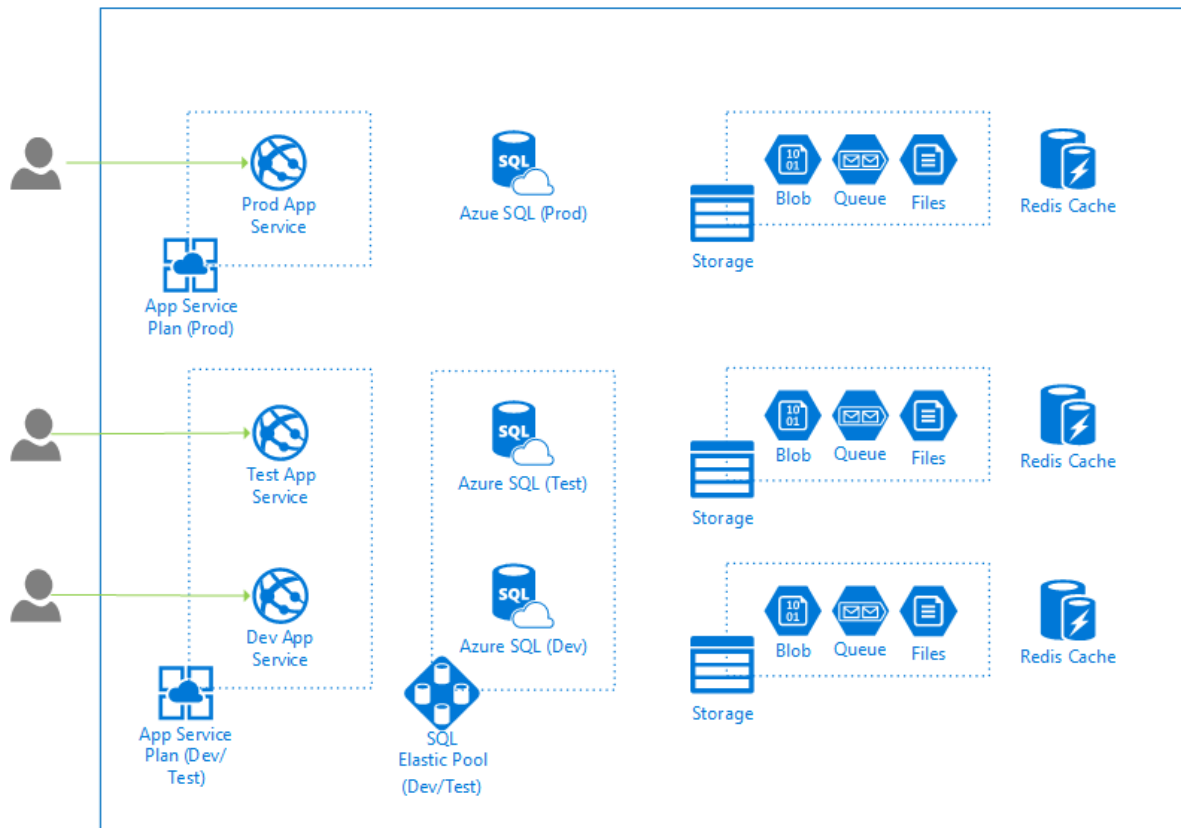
Prod App Service

App Service Plan (Prod)

SQL

Azure SQL (Prod)

Storage

10 01

Blob

Queue

Files

Redis Cache

Test App Service

SQL

Azure SQL (Test)

Storage

10 01

Blob

Queue

Files

Redis Cache

Dev App Service

App Service Plan (Dev/ Test)

SQL

Azure SQL (Dev)

SQL Elastic Pool (Dev/Test)

Storage

10 01

Blob

Queue

Files

Redis Cache